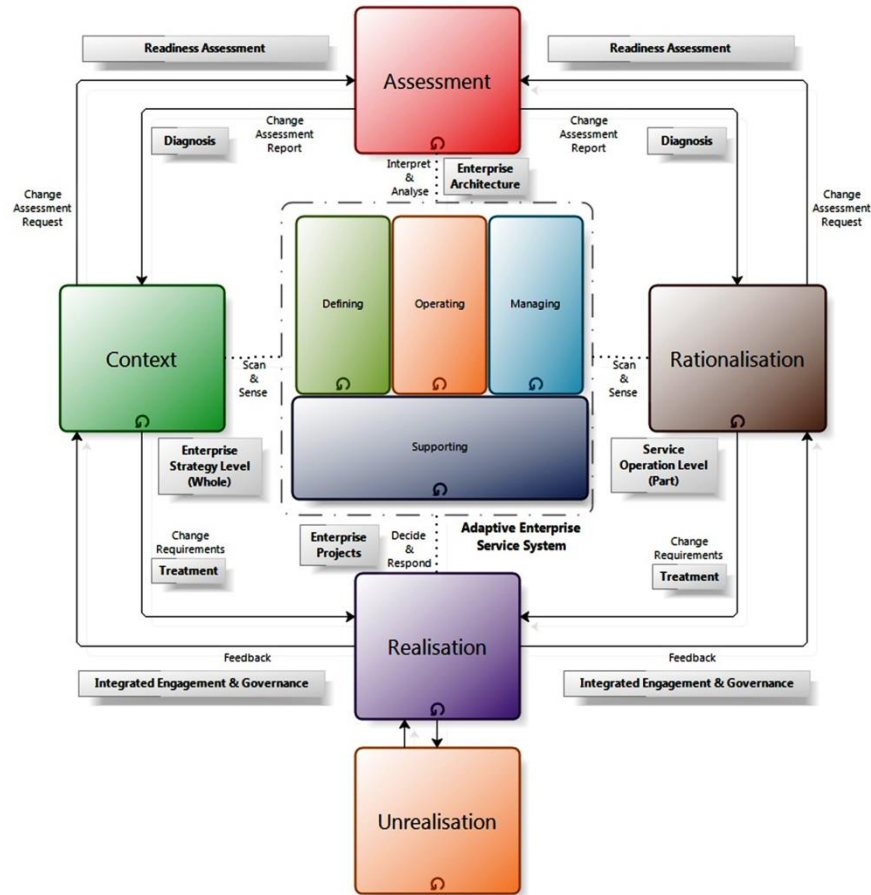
Readiness Assessment

Assessment

Readiness Assessment

Change Assessment Report

Change Assessment Report

Diagnosis

Diagnosis

Interpret & Analyse

Enterprise Architecture

Change Assessment Request

Change Assessment Request

Defining

Operating

Managing

Context

Scan & Sense

Scan & Sense

Rationalisation

Supporting

Enterprise Strategy Level (Whole)

Service Operation Level (Part)

Adaptive Enterprise Service System

Change Requirements

Treatment

Enterprise Projects

Decide & Respond

Change Requirements

Treatment

Realisation

Feedback

Feedback

Integrated Engagement & Governance

Integrated Engagement & Governance

Unrealisation